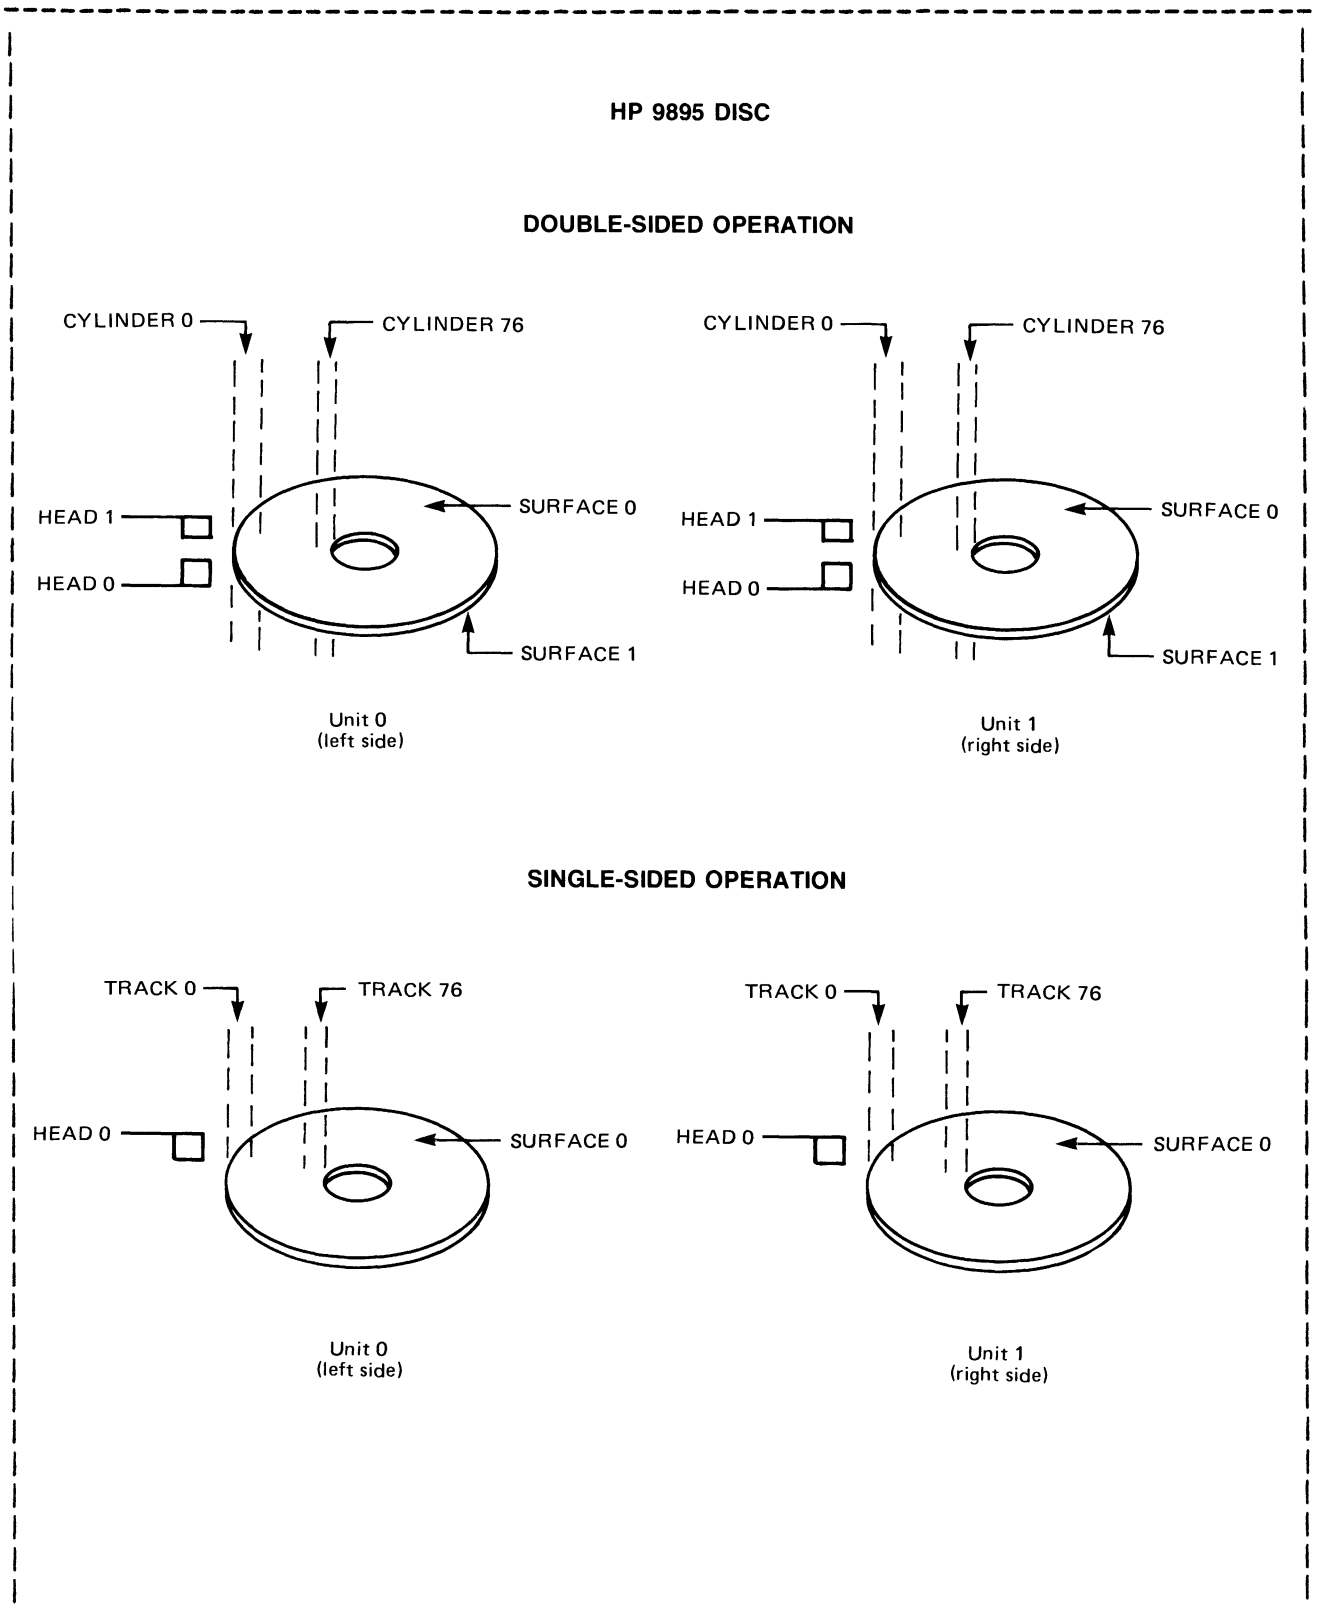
HP 9895 DISC

DOUBLE-SIDED OPERATION

CYLINDER 0

CYLINDER 76

HEAD 1

HEAD 0

SURFACE 0

SURFACE 1

Unit 0
(left side)

CYLINDER 0

CYLINDER 76

HEAD 1

HEAD 0

SURFACE 0

SURFACE 1

Unit 1
(right side)

SINGLE-SIDED OPERATION

TRACK 0

TRACK 76

HEAD 0

SURFACE 0

Unit 0
(left side)

TRACK 0

TRACK 76

HEAD 0

SURFACE 0

Unit 1
(right side)